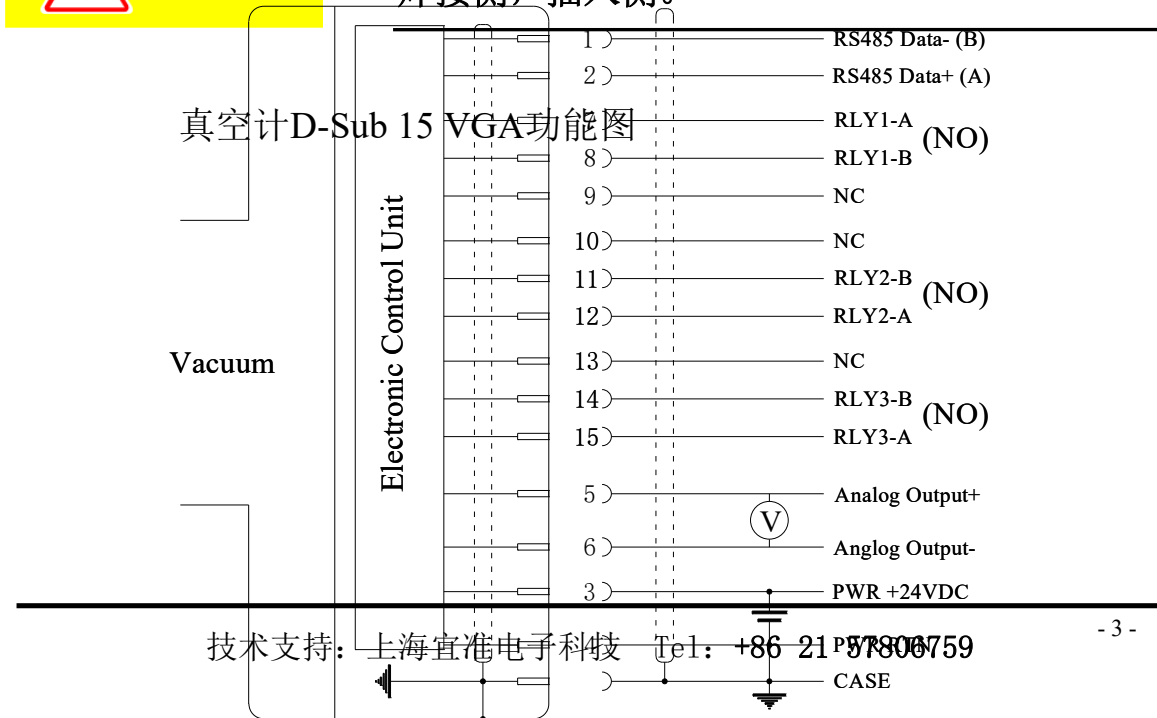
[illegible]

真空计D-Sub 15 VGA功能图

Vacuum

Electronic Control Unit

1 RS485 Data- (B)
2 RS485 Data+ (A)
RLY1-A
8 RLY1-B
(NO)
9 NC
10 NC
11 RLY2-B
12 RLY2-A
(NO)
13 NC
14 RLY3-B
15 RLY3-A
(NO)
5 Analog Output+
V
6 Anglog Output-
3 PWR +24VDC
PWR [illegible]
CASE

技术支持：上海宣准电子科技 Tel：+86 21 57806759

- 3 -